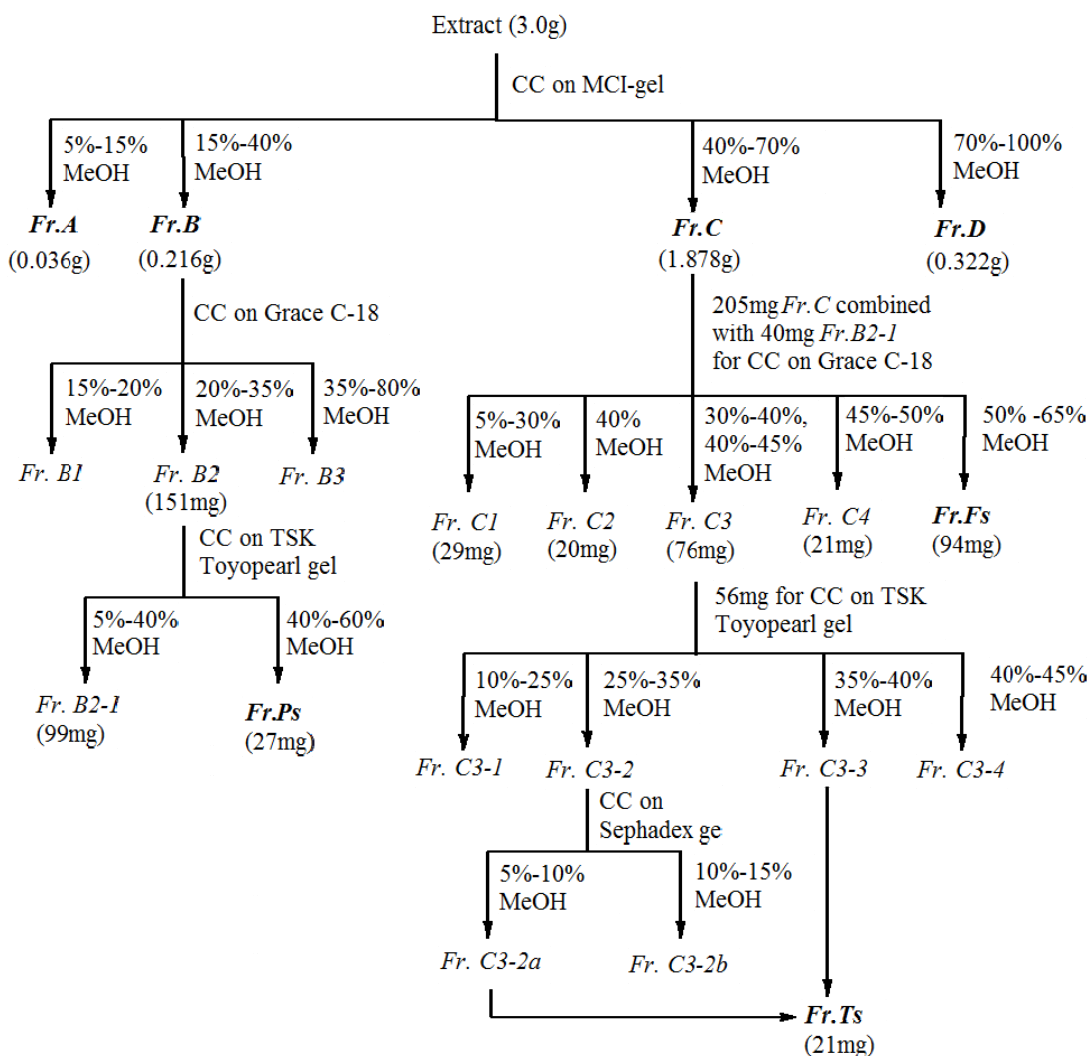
Extract (3.0g)

CC on MCI-gel

5%-15% MeOH

15%-40% MeOH

40%-70% MeOH

70%-100% MeOH

Fr.A (0.036g)

Fr.B (0.216g)

Fr.C (1.878g)

Fr.D (0.322g)

CC on Grace C-18

205mg Fr.C combined with 40mg Fr.B2-1 for CC on Grace C-18

15%-20% MeOH

20%-35% MeOH

35%-80% MeOH

5%-30% MeOH

40% MeOH

30%-40%, 40%-45% MeOH

45%-50% MeOH

50% -65% MeOH

Fr. B1

Fr. B2 (151mg)

Fr. B3

Fr. C1 (29mg)

Fr. C2 (20mg)

Fr. C3 (76mg)

Fr. C4 (21mg)

Fr.Fs (94mg)

CC on TSK Toyopearl gel

56mg for CC on TSK Toyopearl gel

5%-40% MeOH

40%-60% MeOH

10%-25% MeOH

25%-35% MeOH

35%-40% MeOH

40%-45% MeOH

Fr. B2-1 (99mg)

Fr.Ps (27mg)

Fr. C3-1

Fr. C3-2

Fr. C3-3

Fr. C3-4

CC on Sephadex ge

5%-10% MeOH

10%-15% MeOH

Fr. C3-2a

Fr. C3-2b

Fr.Ts (21mg)